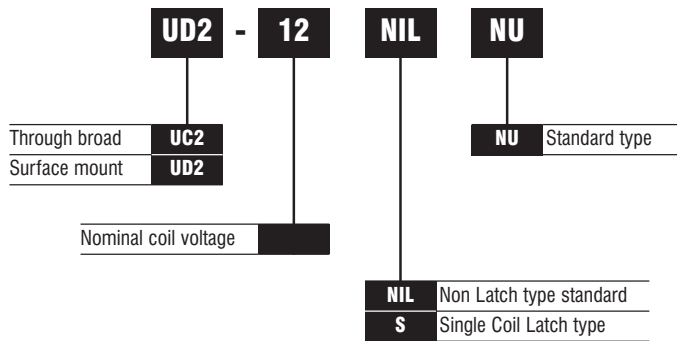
UD2 - 12 NIL NU

| Through broad | UC2 |
|---|---|
| Surface mount | UD2 |

Nominal coil voltage

| NU | Standard type |
|---|---|

| NIL | Non Latch type standard |
|---|---|
| S | Single Coil Latch type |